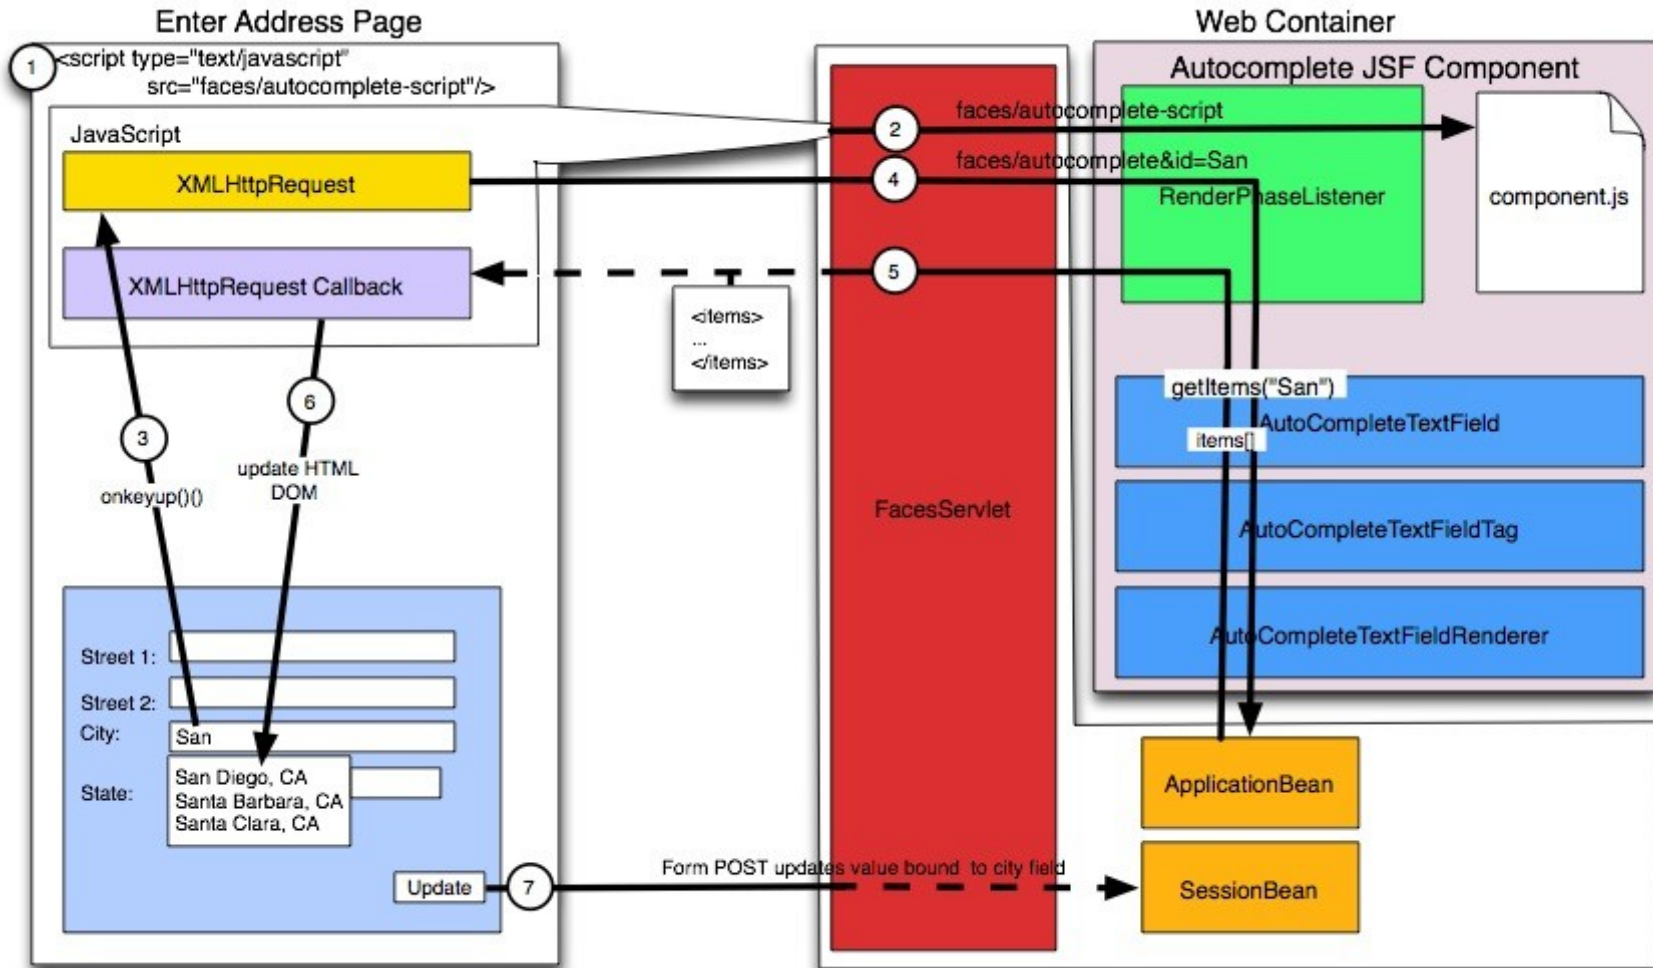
Enter Address Page

Web Container

1 <script type="text/javascript" src="faces/autocomplete-script"/>

Autocomplete JSF Component

JavaScript

2 faces/autocomplete-script

XMLHttpRequest

4 faces/autocomplete&id=San

RenderPhaseListener

component.js

XMLHttpRequest Callback

5

<items> ... </items>

getItems("San")

AutoCompleteTextField

items[]

3

onkeyup()()

6

update HTML DOM

FacesServlet

AutoCompleteTextFieldTag

AutoCompleteTextFieldRenderer

Street 1:

Street 2:

City: San

State:

San Diego, CA
Santa Barbara, CA
Santa Clara, CA

ApplicationBean

Update

7

Form POST updates value bound to city field

SessionBean